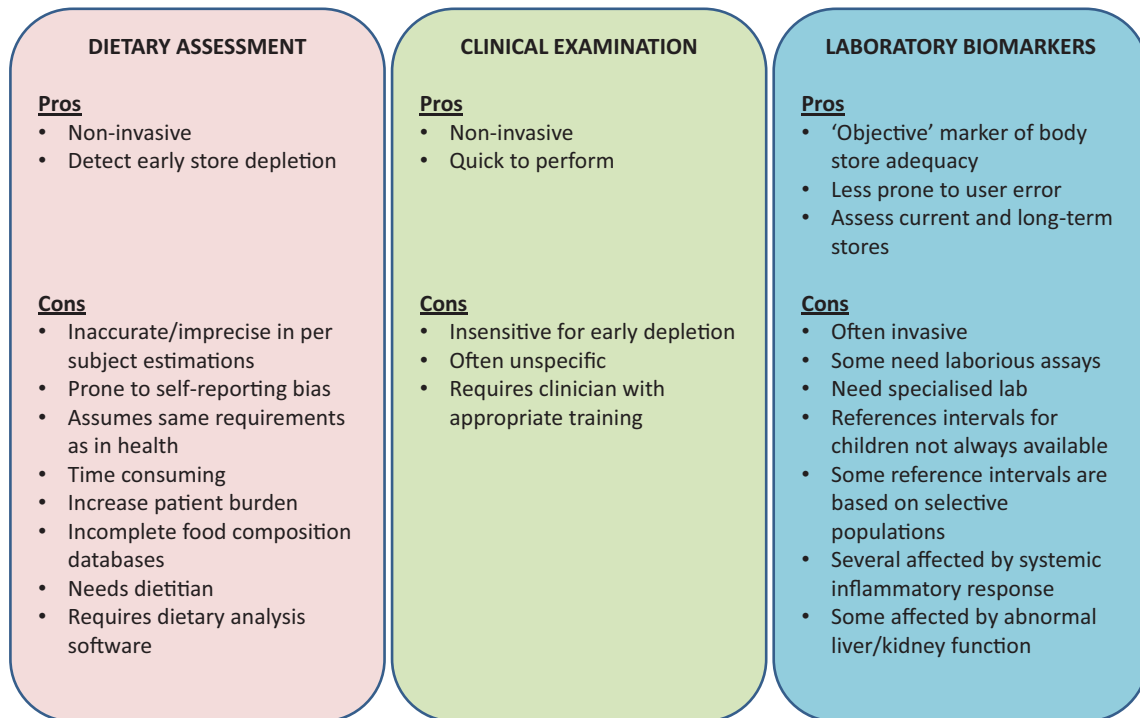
DIETARY ASSESSMENT

Pros
• Non-invasive
• Detect early store depletion

Cons
• Inaccurate/imprecise in per subject estimations
• Prone to self-reporting bias
• Assumes same requirements as in health
• Time consuming
• Increase patient burden
• Incomplete food composition databases
• Needs dietitian
• Requires dietary analysis software

CLINICAL EXAMINATION

Pros
• Non-invasive
• Quick to perform

Cons
• Insensitive for early depletion
• Often unspecific
• Requires clinician with appropriate training

LABORATORY BIOMARKERS

Pros
• 'Objective' marker of body store adequacy
• Less prone to user error
• Assess current and long-term stores

Cons
• Often invasive
• Some need laborious assays
• Need specialised lab
• References intervals for children not always available
• Some reference intervals are based on selective populations
• Several affected by systemic inflammatory response
• Some affected by abnormal liver/kidney function